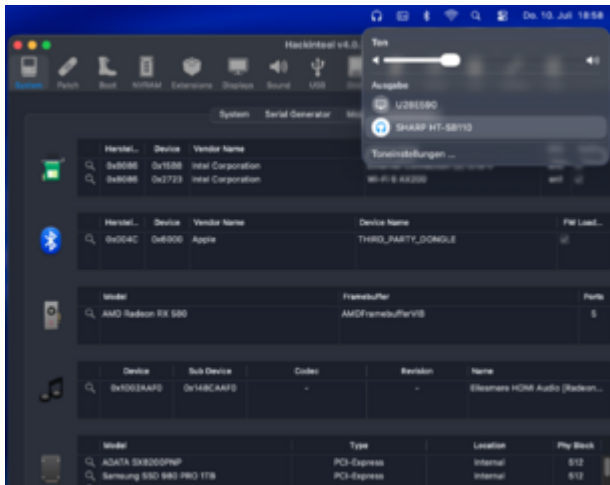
Do. 10. Juli 18:58

Hackintool v4.0.

System Patch Boot NVRAM Extensions Displays Sound USB

System Serial Generator

Ton

Ausgabe

U28E590

SHARP HT-SB110

Toneinstellungen ...

| Herstel.. | Device | Vendor Name | | |
|---|---|---|---|---|
| 0x8086 | 0x15B8 | Intel Corporation | | |
| 0x8086 | 0x2723 | Intel Corporation | Wi-Fi 6 AX200 | en1 |

| Herstel.. | Device | Vendor Name | Device Name | FW Load.. |
|---|---|---|---|---|
| 0x004C | 0x8000 | Apple | THIRD_PARTY_DONGLE | |

| Model | Framebuffer | Ports |
|---|---|---|
| AMD Radeon RX 580 | AMDFramebufferVIB | 5 |

| Device | Sub Device | Codec | Revision | Name |
|---|---|---|---|---|
| 0x1002AAF0 | 0x148CAAF0 | - | - | Ellesmere HDMI Audio [Radeon... |

| Model | Type | Location | Phy Block |
|---|---|---|---|
| ADATA SX8200PNP | PCI-Express | Internal | 512 |
| Samsung SSD 980 PRO 1TB | PCI-Express | Internal | 512 |